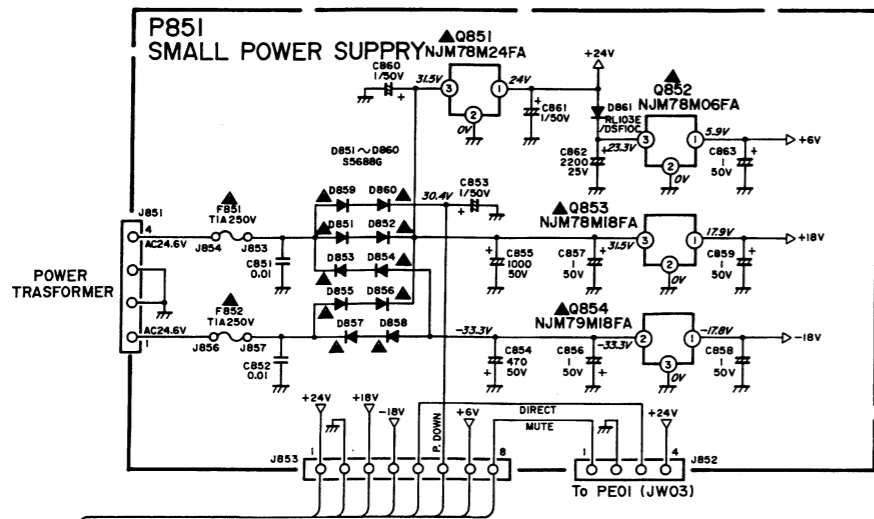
P851
SMALL POWER SUPPRY

Q851
NJM78M24FA

Q852
NJM78M06FA

Q853
NJM78M18FA

Q854
NJM79M18FA

+24V
C860
1/50V
31.5V
3
1
24V
2
0V
C861
1/50V
D861
RL103E
/DSF10C
+23.3V
C862
2200
25V
3
1
5.9V
2
0V
C863
1
50V
+6V

D851～D860
S5688G
D859
D860
30.4V
C853
1/50V
D851
D852
D853
D854
D855
D856
D857
D858
-33.3V

J851
4
AC24.6V
AC24.6V
1
F851
T1A250V
J854
J853
C851
0.01
F852
T1A250V
J856
J857
C852
0.01

POWER
TRASFORMER

C855
1000
50V
C857
1
50V
31.5V
3
1
17.9V
2
0V
C859
1
50V
+18V

C854
470
50V
C856
1
50V
-33.3V
2
1
-17.8V
3
0V
C858
1
50V
-18V

+24V
+18V
-18V
P. DOWN
+6V
DIRECT
MUTE
+24V
J853
1
8
1
4
J852
To PE01 (JW03)